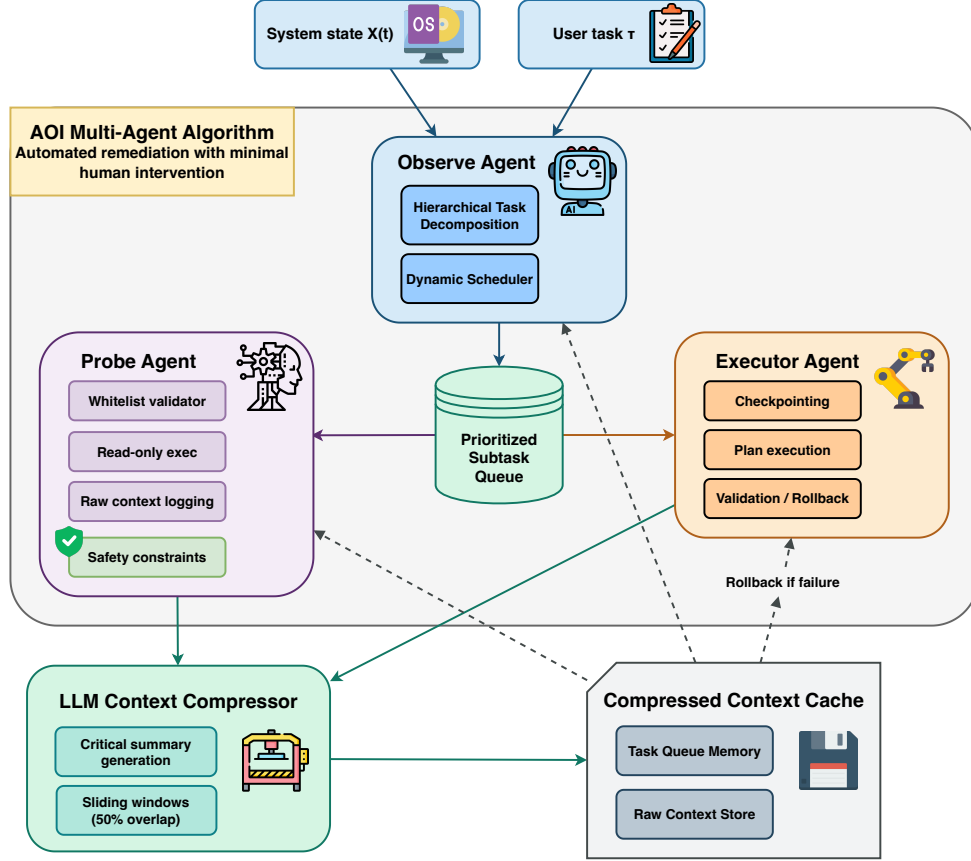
System state X(t)

OS

User task τ

AOI Multi-Agent Algorithm
Automated remediation with minimal human intervention

Observe Agent

AI

Hierarchical Task Decomposition

Dynamic Scheduler

Probe Agent

Whitelist validator

Read-only exec

Raw context logging

Safety constraints

Prioritized Subtask Queue

Executor Agent

Checkpointing

Plan execution

Validation / Rollback

Rollback if failure

LLM Context Compressor

Critical summary generation

Sliding windows (50% overlap)

Compressed Context Cache

Task Queue Memory

Raw Context Store